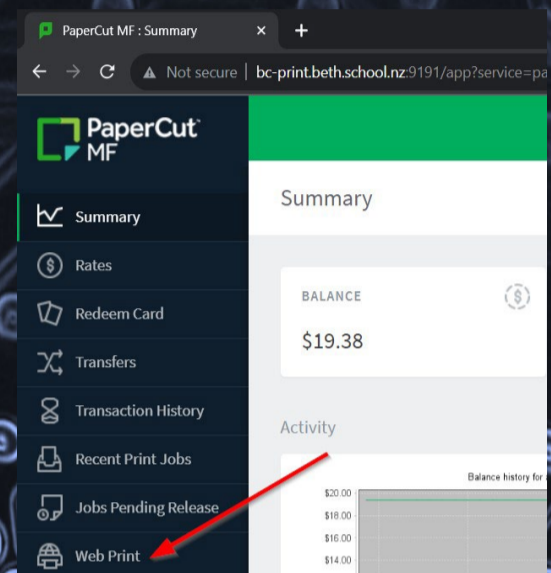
PaperCut MF : Summary ×
+

Not secure | bc-print.beth.school.nz:9191/app?service=pa

PaperCut MF

Summary
Rates
Redeem Card
Transfers
Transaction History
Recent Print Jobs
Jobs Pending Release
Web Print

Summary

BALANCE
$19.38

Activity

Balance history for

$20.00
$18.00
$16.00
$14.00